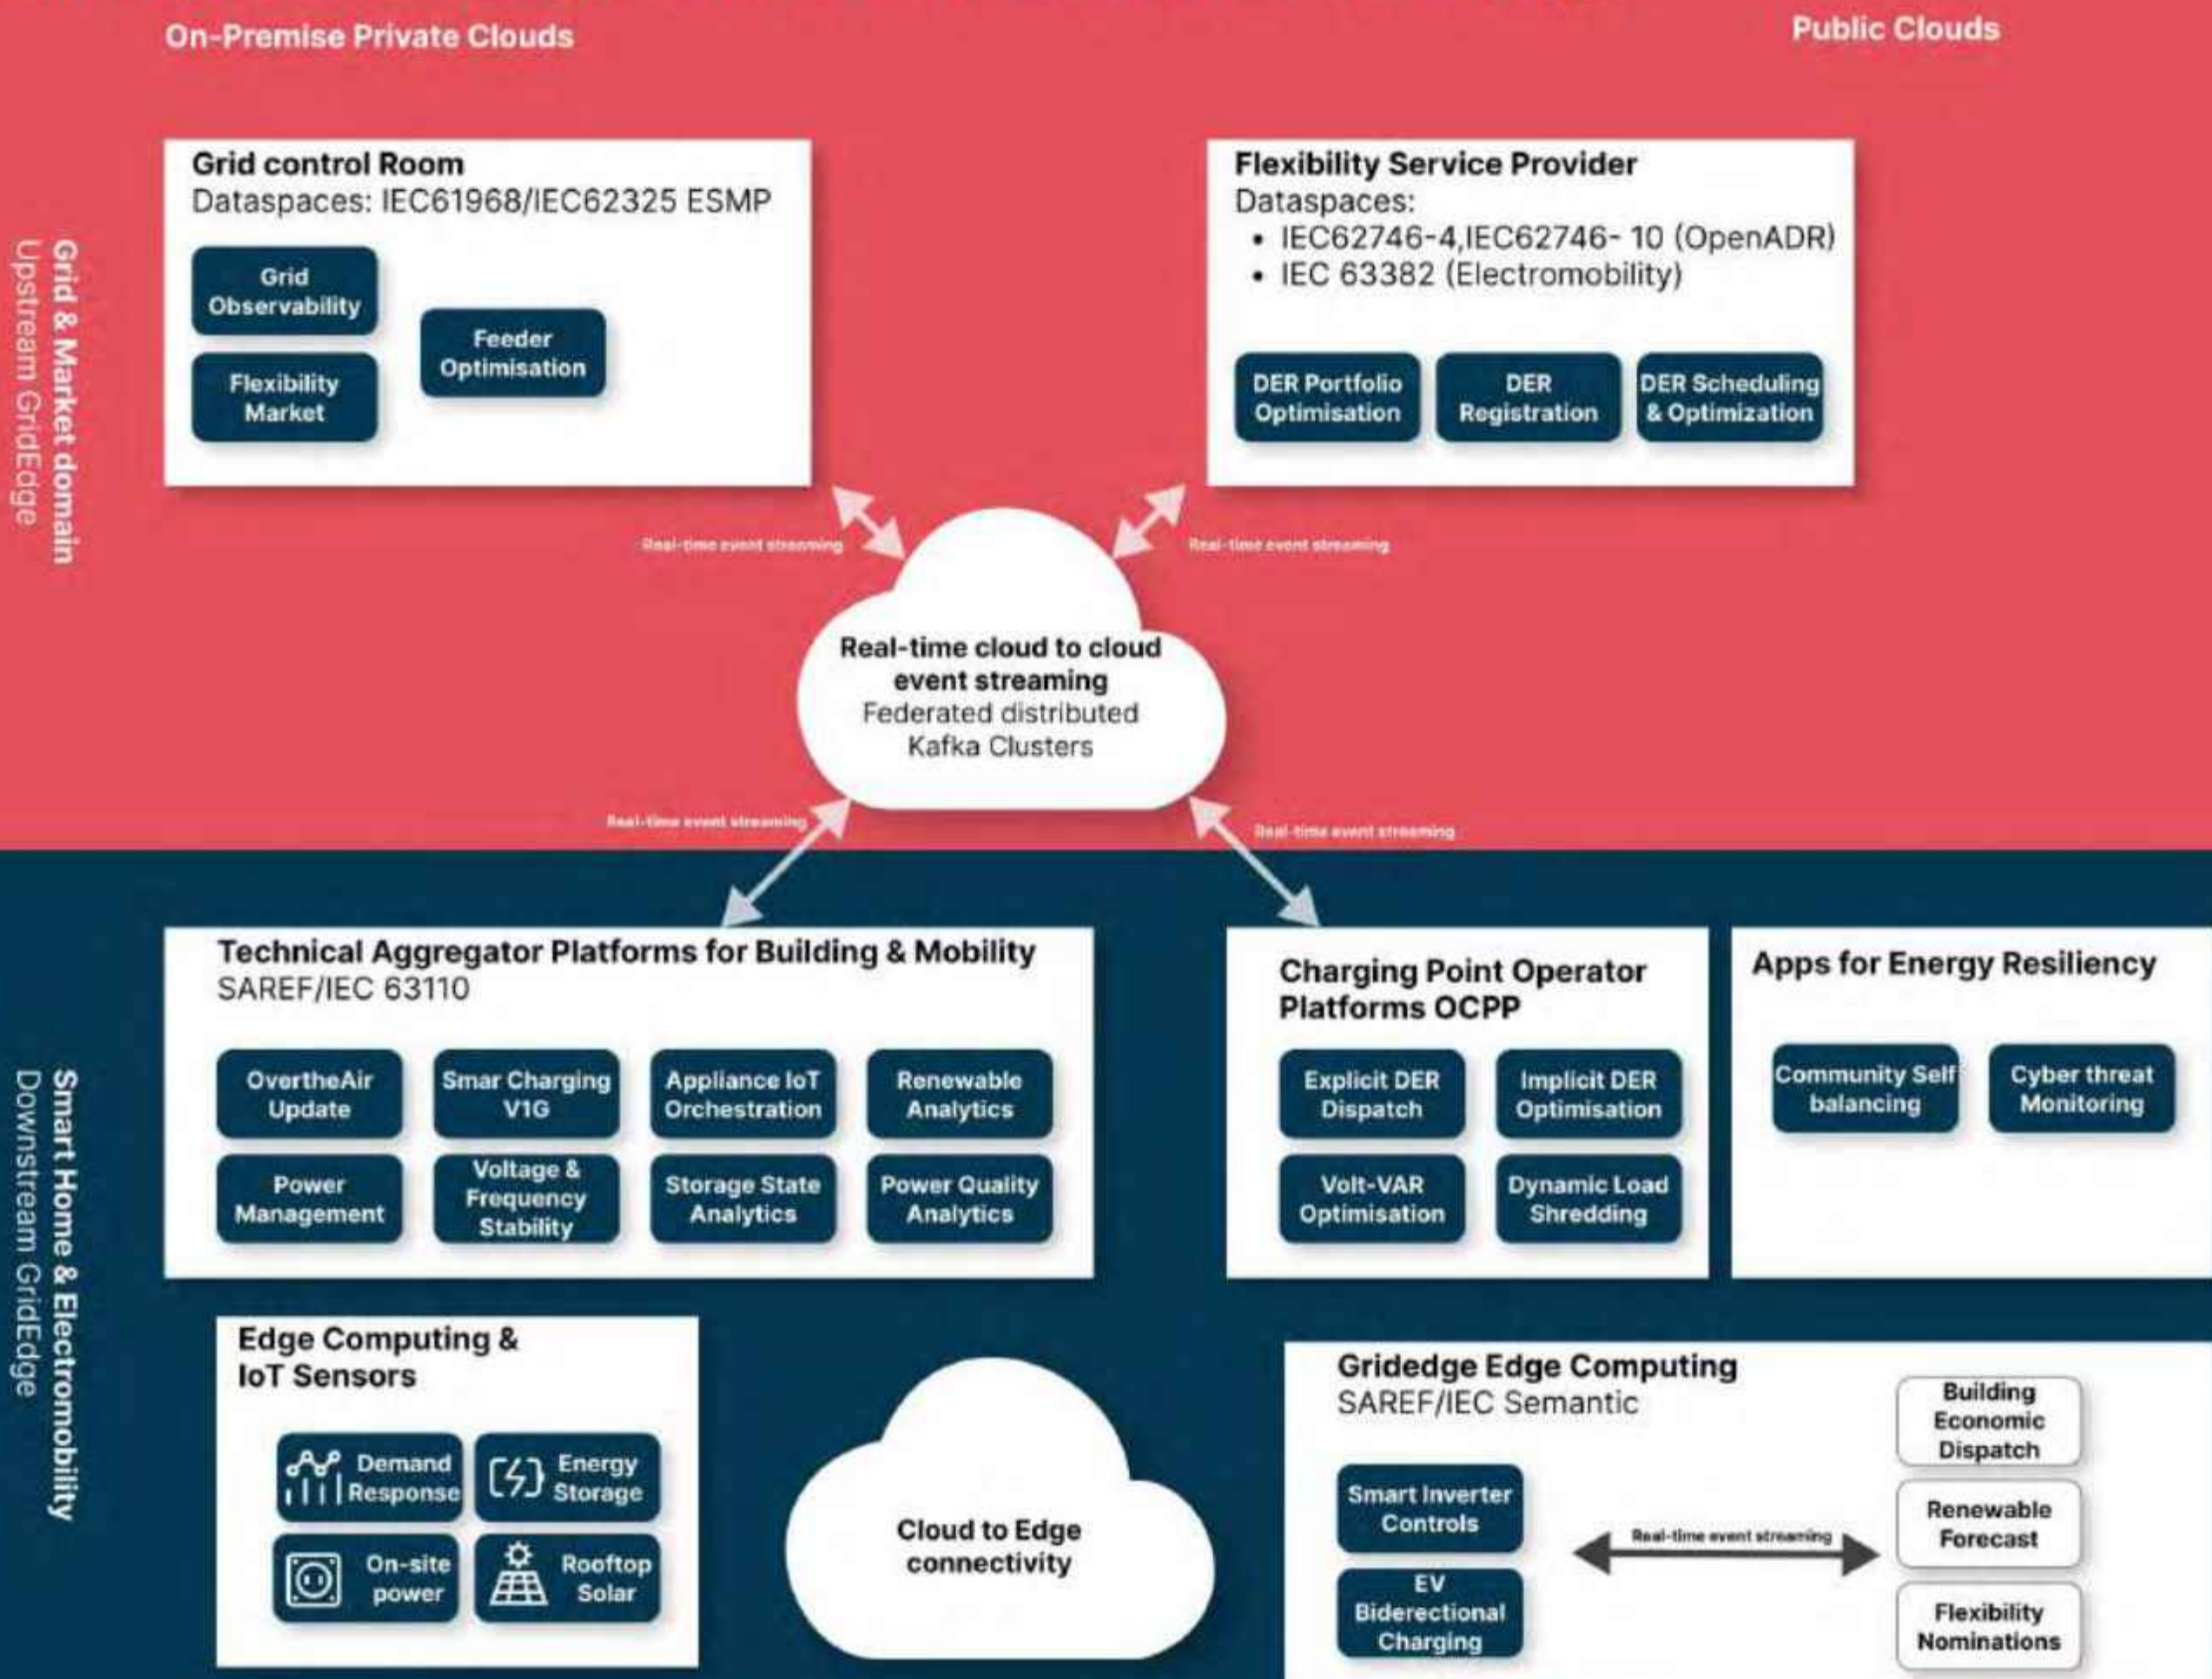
On-Premise Private Clouds

Public Clouds

Grid & Market domain
Upstream GridEdge

Grid control Room
Dataspaces: IEC61968/IEC62325 ESMP

Grid Observability

Flexibility Market

Feeder Optimisation

Flexibility Service Provider
Dataspaces:
• IEC62746-4,IEC62746- 10 (OpenADR)
• IEC 63382 (Electromobility)

DER Portfolio Optimisation

DER Registration

DER Scheduling & Optimization

Real-time event streaming

Real-time event streaming

Real-time cloud to cloud event streaming
Federated distributed Kafka Clusters

Real-time event streaming

Real-time event streaming

Smart Home & Electromobility
Downstream GridEdge

Technical Aggregator Platforms for Building & Mobility
SAREF/IEC 63110

OvertheAir Update

Smar Charging V1G

Appliance IoT Orchestration

Renewable Analytics

Power Management

Voltage & Frequency Stability

Storage State Analytics

Power Quality Analytics

Charging Point Operator Platforms OCPP

Explicit DER Dispatch

Implicit DER Optimisation

Volt-VAR Optimisation

Dynamic Load Shredding

Apps for Energy Resiliency

Community Self balancing

Cyber threat Monitoring

Edge Computing & IoT Sensors

Demand Response

Energy Storage

On-site power

Rooftop Solar

Cloud to Edge connectivity

Gridedge Edge Computing
SAREF/IEC Semantic

Smart Inverter Controls

EV Biderectional Charging

Real-time event streaming

Building Economic Dispatch

Renewable Forecast

Flexibility Nominations